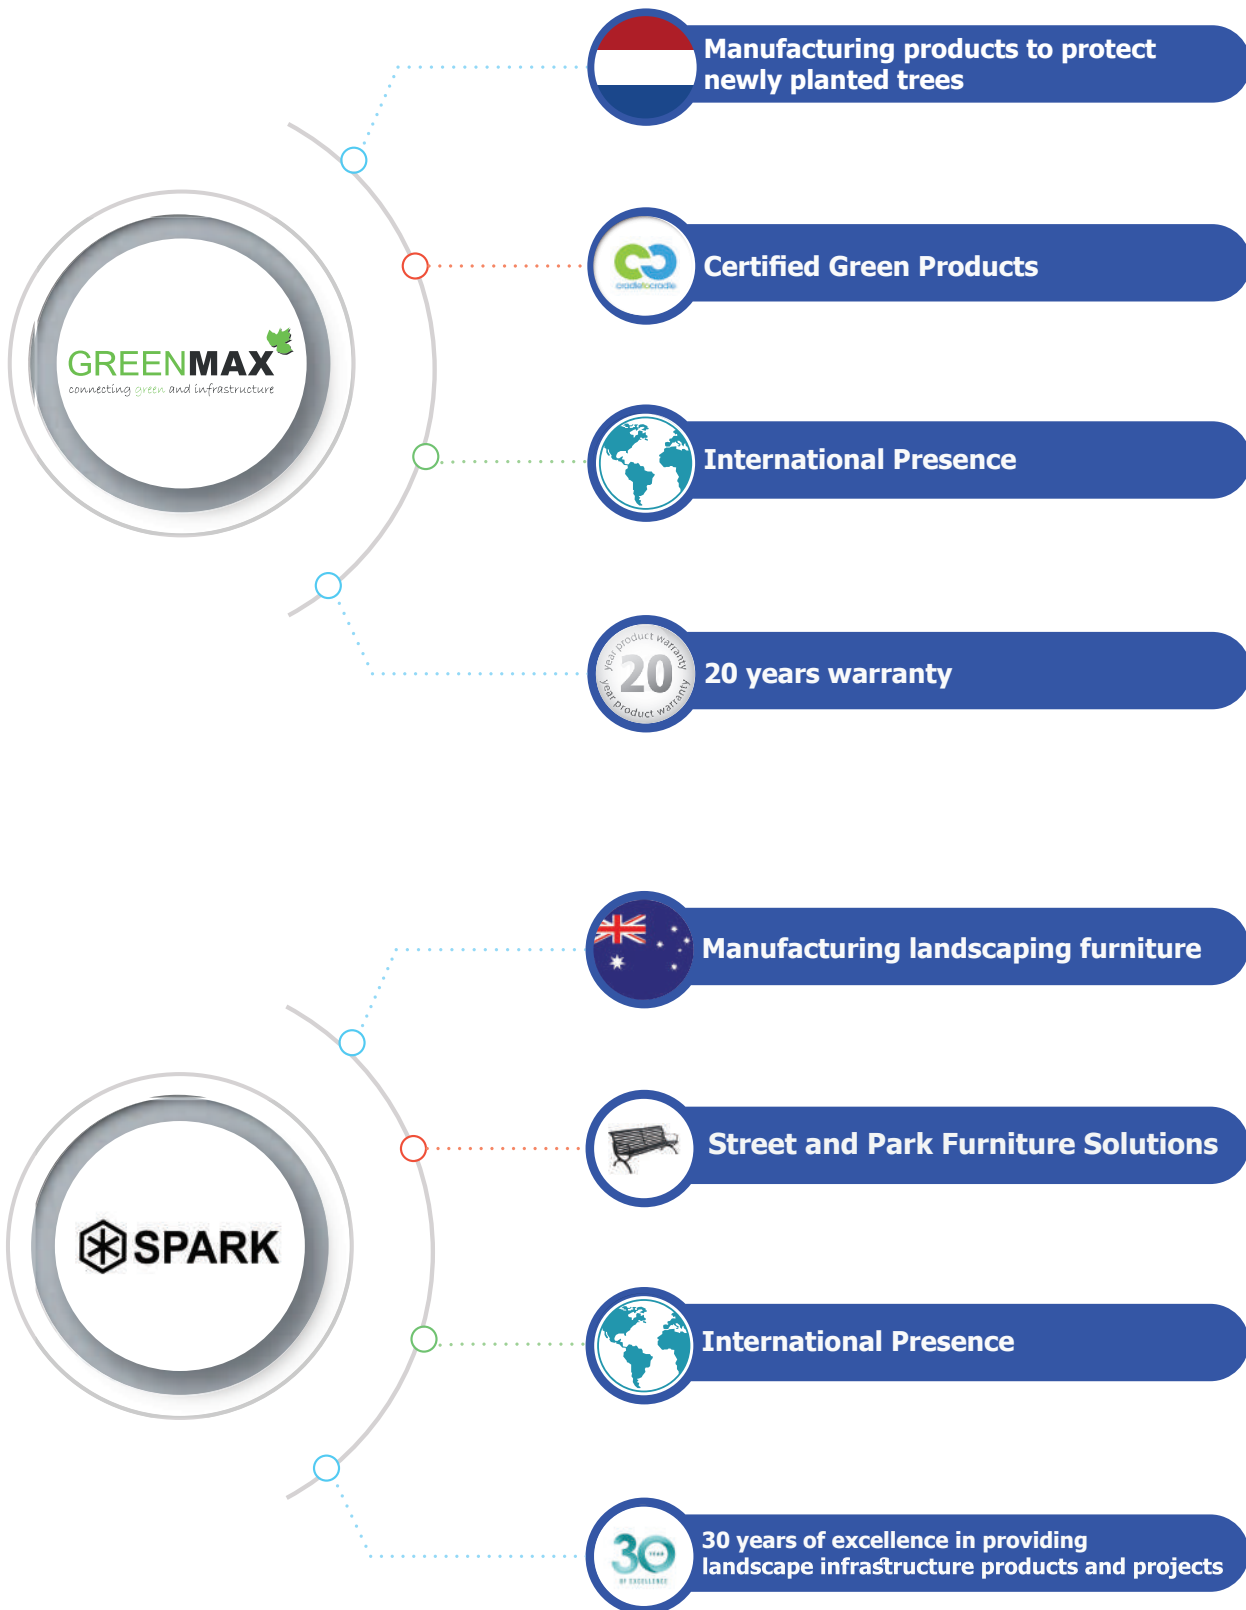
GREENMAX
connecting green and infrastructure

Manufacturing products to protect newly planted trees

cradletocradle

Certified Green Products

International Presence

year product warranty 20 year product warranty

20 years warranty

SPARK

Manufacturing landscaping furniture

Street and Park Furniture Solutions

International Presence

30 YEAR OF EXCELLENCE

30 years of excellence in providing landscape infrastructure products and projects